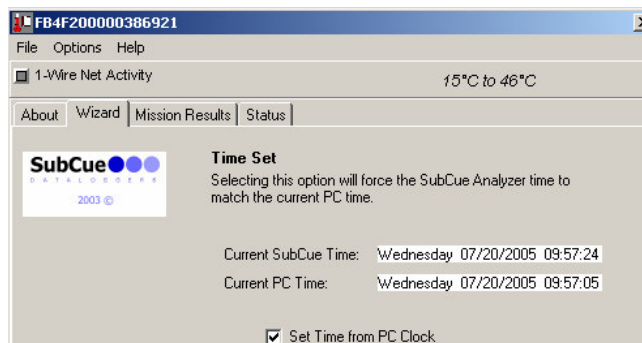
FB4F200000386921

File Options Help

1-Wire Net Activity

15°C to 46°C

About | Wizard | Mission Results | Status

SubCue
DATALOGGERS
2003 ©

Time Set

Selecting this option will force the SubCue Analyzer time to match the current PC time.

Current SubCue Time: Wednesday 07/20/2005 09:57:24

Current PC Time: Wednesday 07/20/2005 09:57:05

Set Time from PC Clock